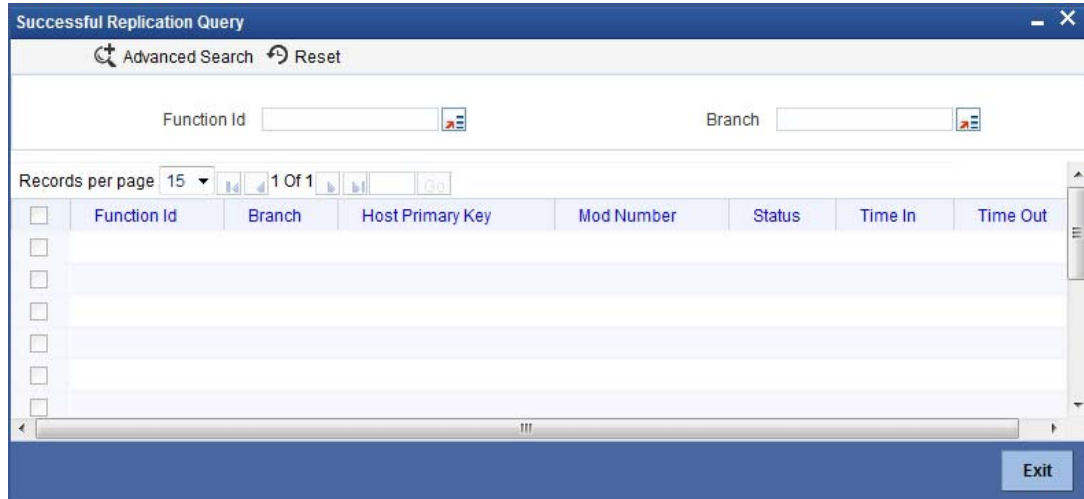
Successful Replication Query

Advanced Search Reset

Function Id

Branch

Records per page 15 1 Of 1 Go

| | Function Id | Branch | Host Primary Key | Mod Number | Status | Time In | Time Out |
|---|---|---|---|---|---|---|---|
| | | | | | | | |
| | | | | | | | |
| | | | | | | | |
| | | | | | | | |
| | | | | | | | |
| | | | | | | | |

Exit